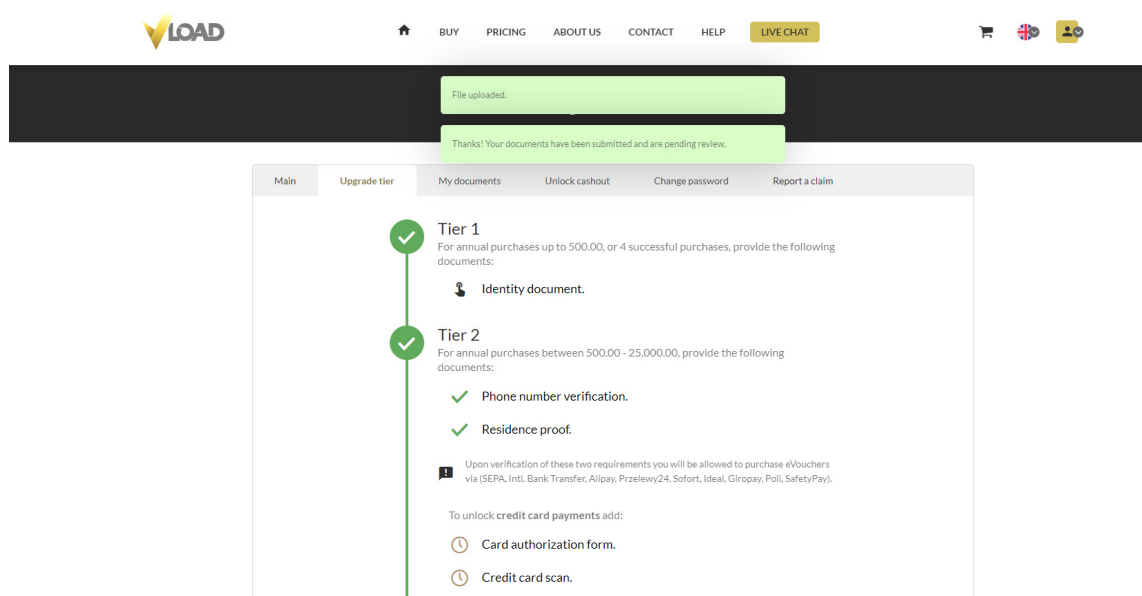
VLOAD

BUY PRICING ABOUT US CONTACT HELP LIVE CHAT

File uploaded.

Thanks! Your documents have been submitted and are pending review.

Main | Upgrade tier | My documents | Unlock cashout | Change password | Report a claim

Tier 1
For annual purchases up to 500.00, or 4 successful purchases, provide the following documents:

Identity document.

Tier 2
For annual purchases between 500.00 - 25,000.00, provide the following documents:

Phone number verification.

Residence proof.

Upon verification of these two requirements you will be allowed to purchase eVouchers via (SEPA, Intl. Bank Transfer, Alipay, Przelewy24, Sofort, Ideal, Giropay, Poli, SafetyPay).

To unlock credit card payments add:

Card authorization form.

Credit card scan.